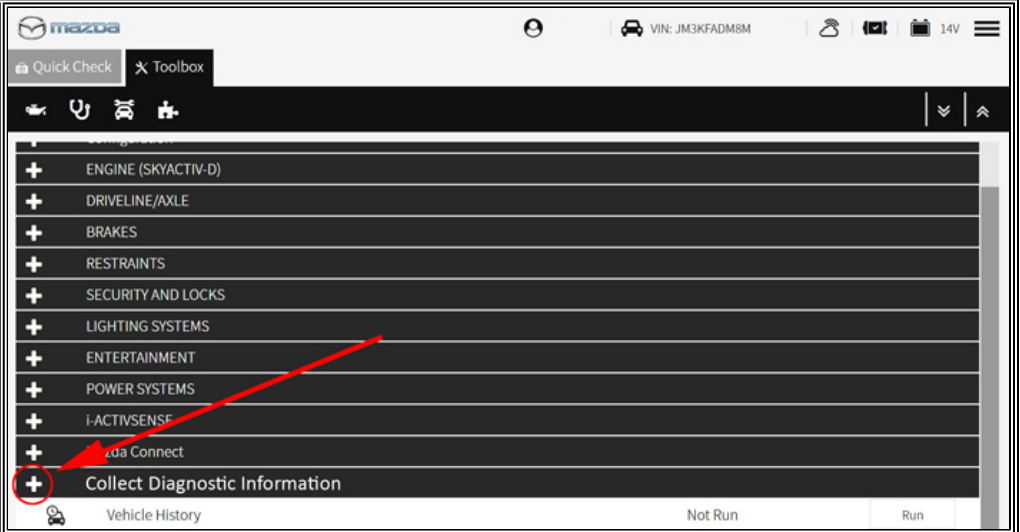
mazda

VIN: JM3KFADM8M

14V

Quick Check

Toolbox

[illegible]

ENGINE (SKYACTIV-D)

DRIVELINE/AXLE

BRAKES

RESTRAINTS

SECURITY AND LOCKS

LIGHTING SYSTEMS

ENTERTAINMENT

POWER SYSTEMS

i-ACTIVSENSE

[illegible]zda Connect

Collect Diagnostic Information

Vehicle History

Not Run

Run